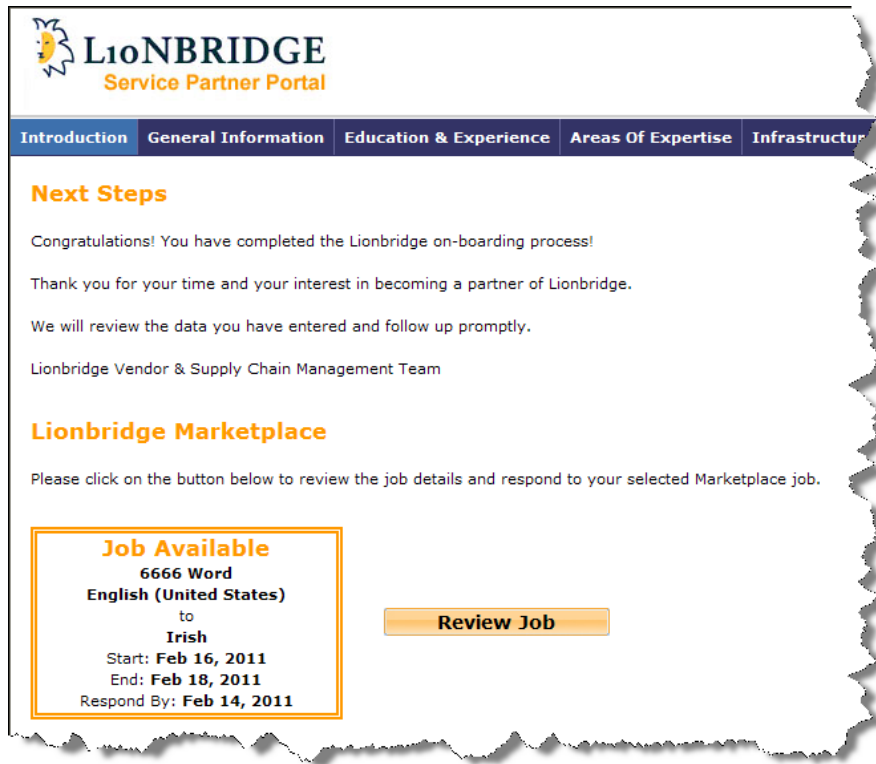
LIONBRIDGE
Service Partner Portal

Introduction | General Information | Education & Experience | Areas Of Expertise | Infrastructur

Next Steps

Congratulations! You have completed the Lionbridge on-boarding process!

Thank you for your time and your interest in becoming a partner of Lionbridge.

We will review the data you have entered and follow up promptly.

Lionbridge Vendor & Supply Chain Management Team

Lionbridge Marketplace

Please click on the button below to review the job details and respond to your selected Marketplace job.

Job Available
6666 Word
English (United States)
to
Irish
Start: Feb 16, 2011
End: Feb 18, 2011
Respond By: Feb 14, 2011

Review Job